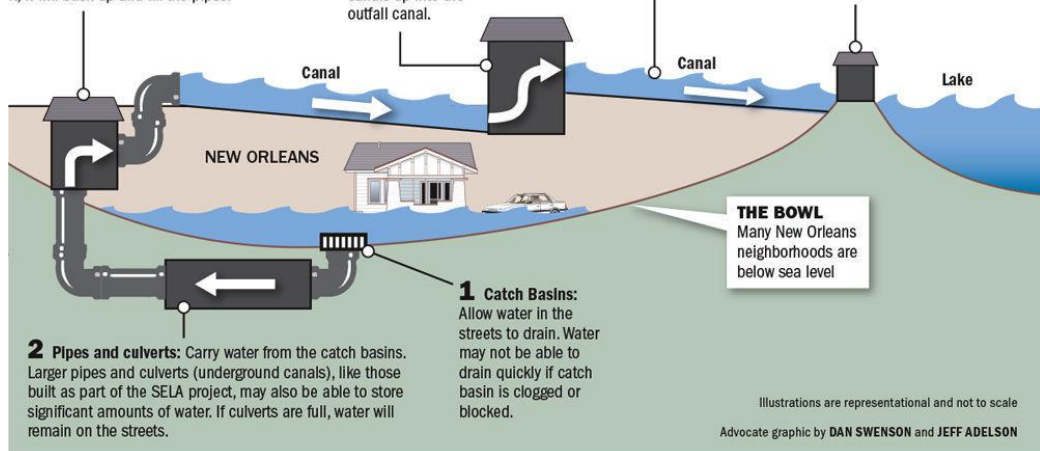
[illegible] back up and fill the pipes.

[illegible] outfall canal.

Canal

Canal

Lake

NEW ORLEANS

THE BOWL
Many New Orleans neighborhoods are below sea level

1 Catch Basins: Allow water in the streets to drain. Water may not be able to drain quickly if catch basin is clogged or blocked.

2 Pipes and culverts: Carry water from the catch basins. Larger pipes and culverts (underground canals), like those built as part of the SELA project, may also be able to store significant amounts of water. If culverts are full, water will remain on the streets.

Illustrations are representational and not to scale

Advocate graphic by DAN SWENSON and JEFF ADELSON